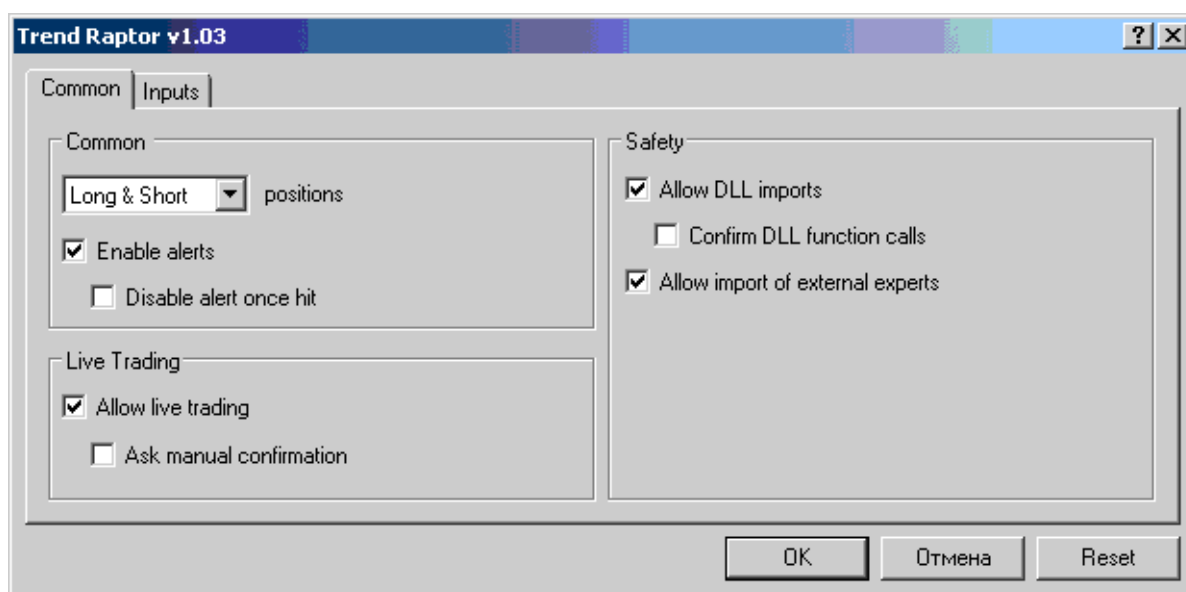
Trend Raptor v1.03

? X

Common | Inputs

Common

Long & Short ▼ positions

☑ Enable alerts

☐ Disable alert once hit

Live Trading

☑ Allow live trading

☐ Ask manual confirmation

Safety

☑ Allow DLL imports

☐ Confirm DLL function calls

☑ Allow import of external experts

OK | Отмена | Reset